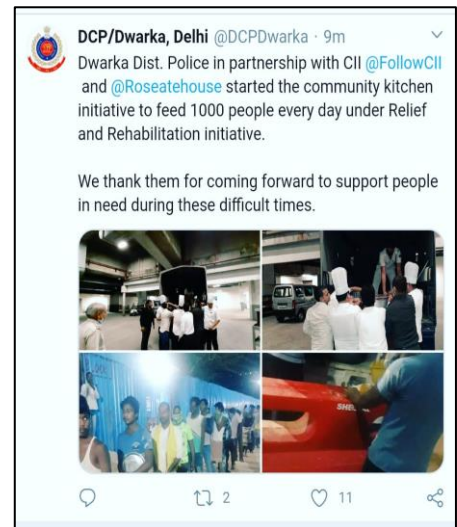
DCP/Dwarka, Delhi @DCPDwarka · 9m

Dwarka Dist. Police in partnership with CII @FollowCII and @Roseatehouse started the community kitchen initiative to feed 1000 people every day under Relief and Rehabilitation initiative.

We thank them for coming forward to support people in need during these difficult times.

2

11